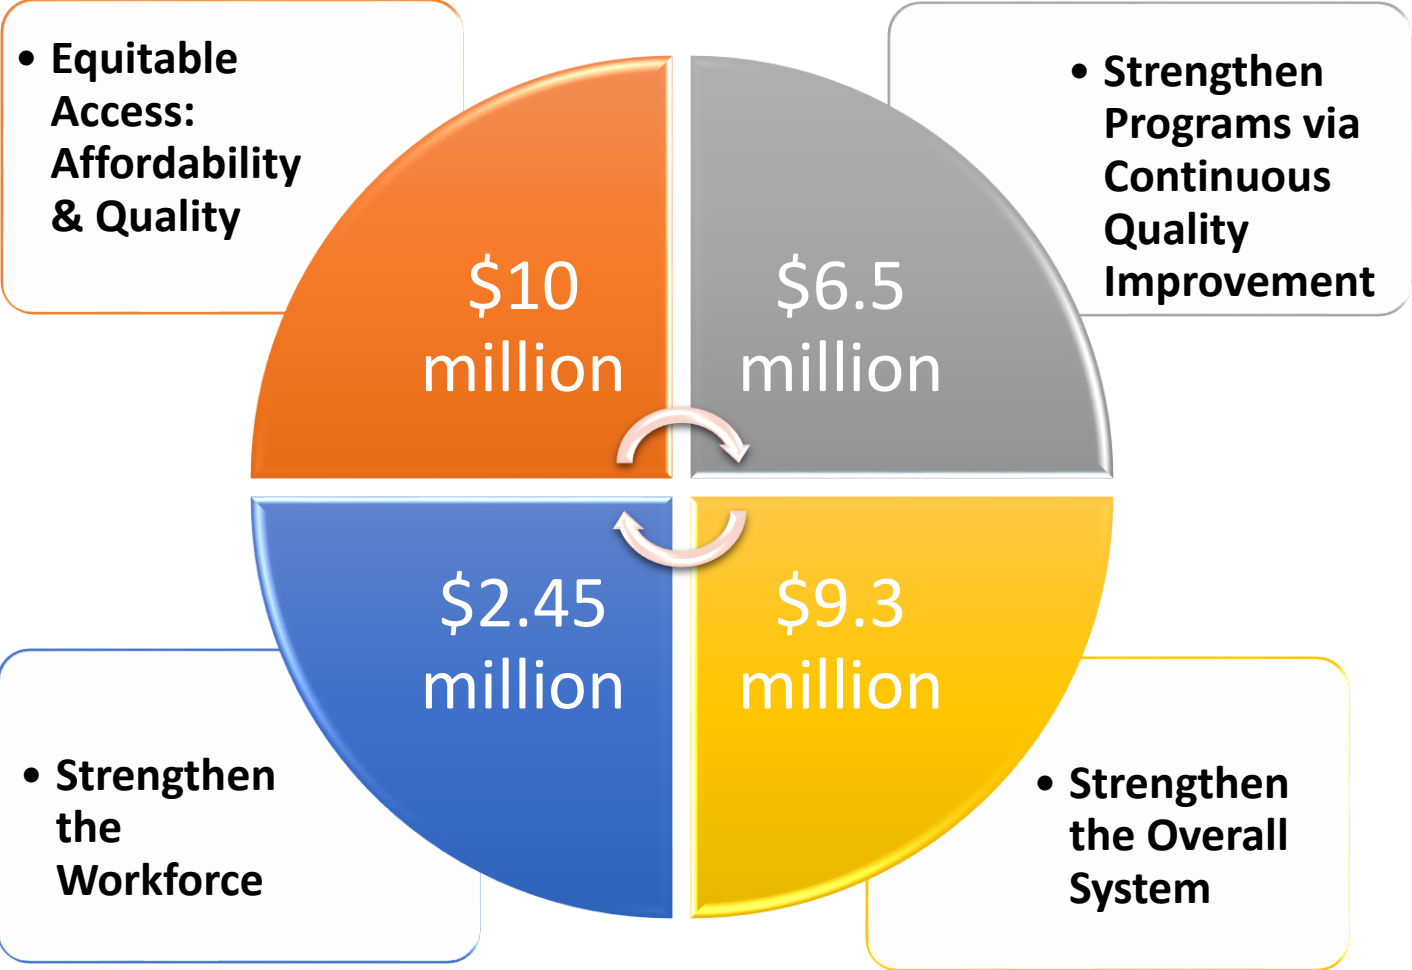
• Equitable Access: Affordability & Quality

$10 million

$6.5 million

• Strengthen Programs via Continuous Quality Improvement

$2.45 million

$9.3 million

• Strengthen the Workforce

• Strengthen the Overall System